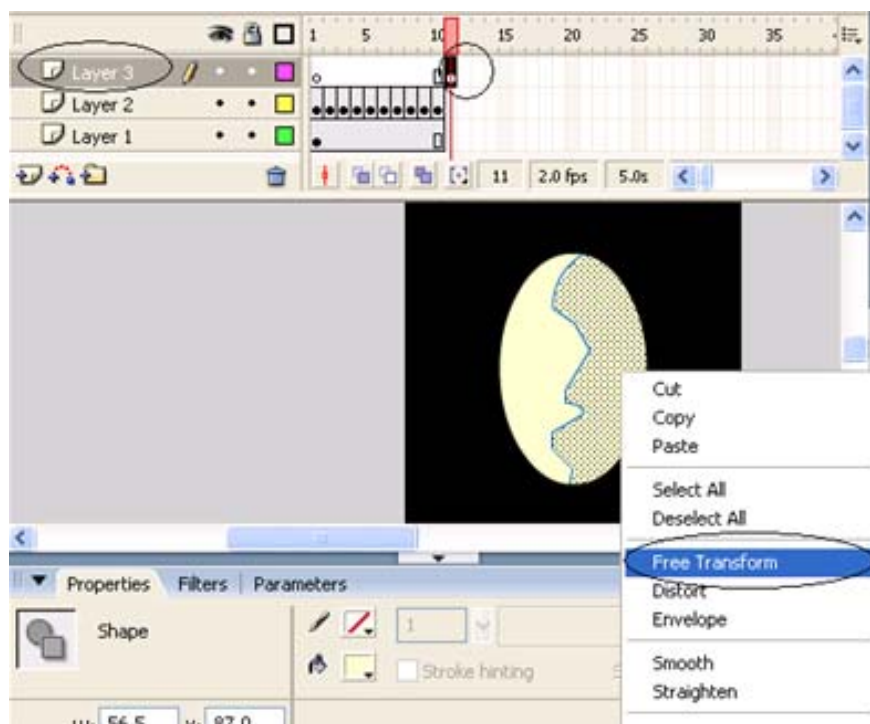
1 5 10 15 20 25 30 35

Layer 3

Layer 2

Layer 1

11 2.0 fps 5.0s

Cut
Copy
Paste

Select All
Deselect All

Free Transform
Distort
Envelope

Smooth
Straighten

Properties Filters Parameters

Shape

1

Stroke hinting

W: 56.5 X: 87.0